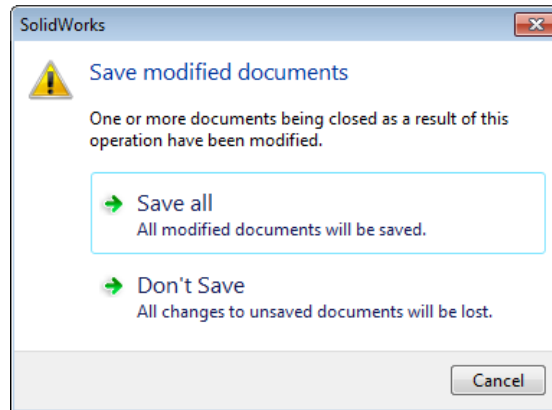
SolidWorks

Save modified documents

One or more documents being closed as a result of this operation have been modified.

Save all
All modified documents will be saved.

Don't Save
All changes to unsaved documents will be lost.

Cancel